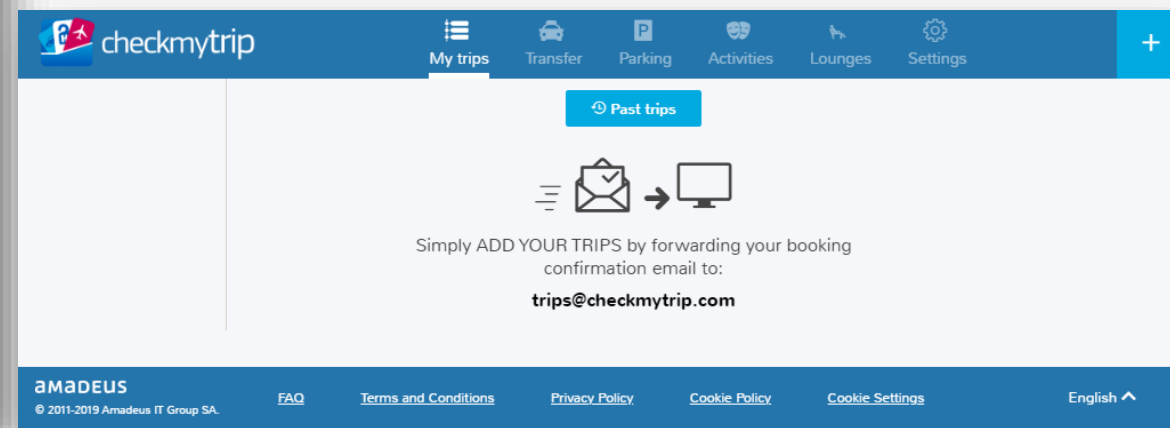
checkmytrip

My trips Transfer Parking Activities Lounges Settings

+

Past trips

Simply ADD YOUR TRIPS by forwarding your booking confirmation email to:

trips@checkmytrip.com

amadeus
© 2011-2019 Amadeus IT Group SA.

FAQ Terms and Conditions Privacy Policy Cookie Policy Cookie Settings

English